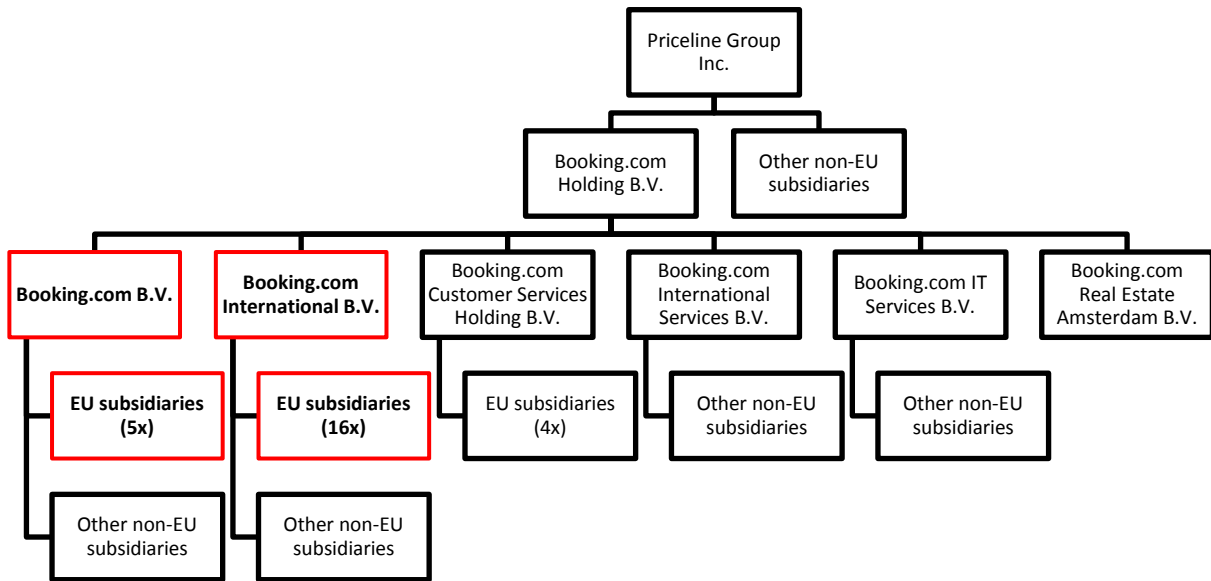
Priceline Group Inc.

Booking.com Holding B.V.

Other non-EU subsidiaries

Booking.com B.V.

EU subsidiaries (5x)

Other non-EU subsidiaries

Booking.com International B.V.

EU subsidiaries (16x)

Other non-EU subsidiaries

Booking.com Customer Services Holding B.V.

EU subsidiaries (4x)

Booking.com International Services B.V.

Other non-EU subsidiaries

Booking.com IT Services B.V.

Other non-EU subsidiaries

Booking.com Real Estate Amsterdam B.V.